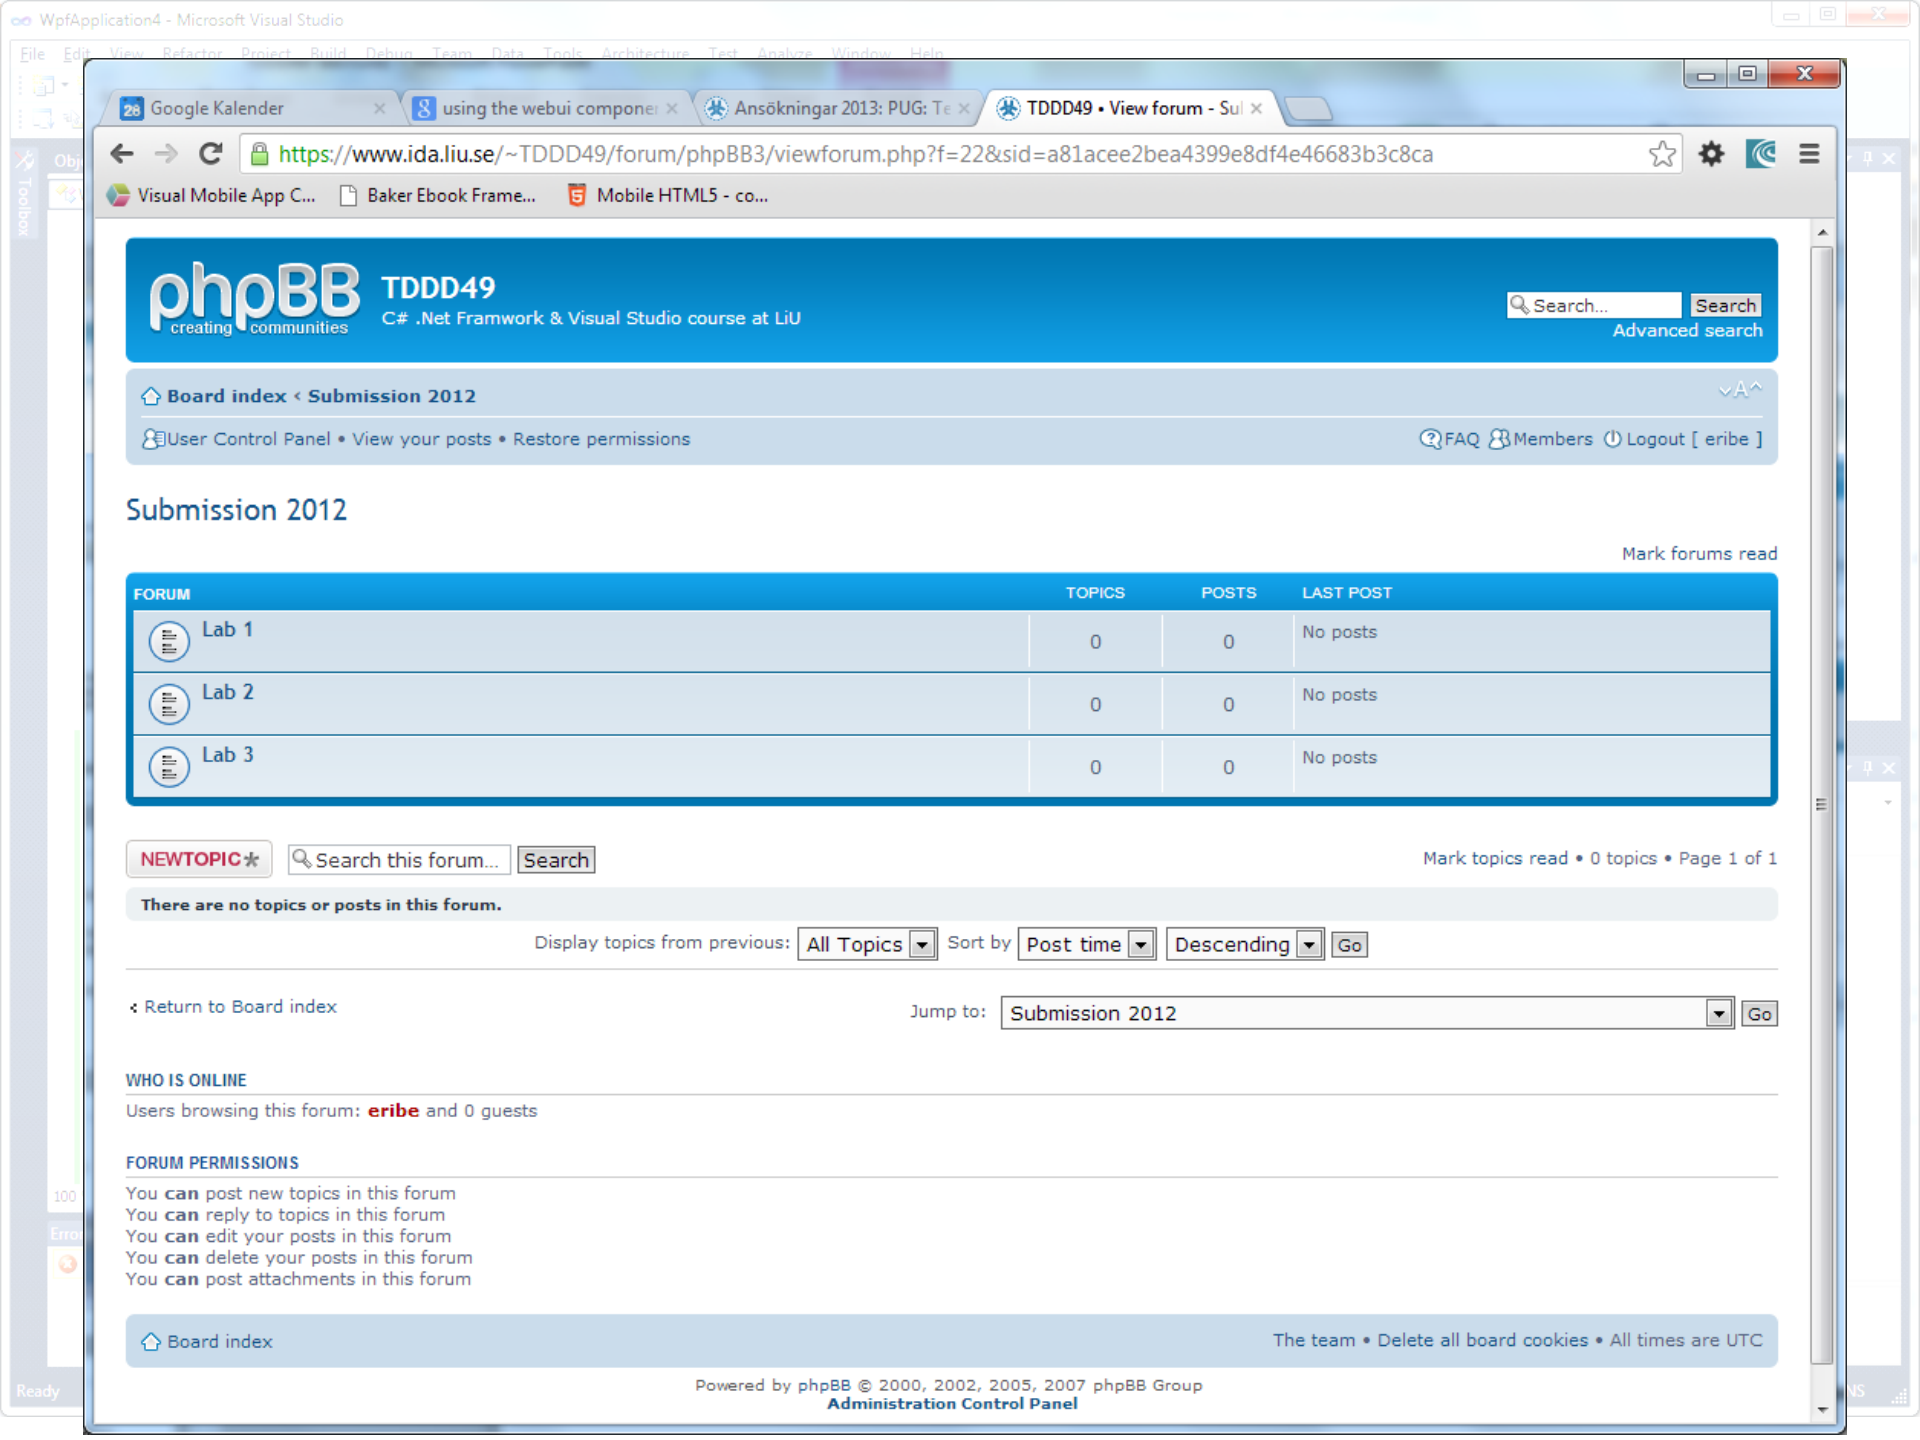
WpfApplication4 - Microsoft Visual Studio

File Edit View Refactor Project Build Debug Team Data Tools Architecture Test Analyze Window Help

Google Kalender
using the webui compone
Ansökningar 2013: PUG: Te
TDDD49 • View forum - Su

https://www.ida.liu.se/~TDDD49/forum/phpBB3/viewforum.php?f=22&sid=a81acee2bea4399e8df4e46683b3c8ca

Visual Mobile App C... Baker Ebook Frame... Mobile HTML5 - co...

phpBB creating communities

TDDD49
C# .Net Framwork & Visual Studio course at LiU

Search... Search
Advanced search

Board index ‹ Submission 2012

User Control Panel • View your posts • Restore permissions

FAQ Members Logout [ eribe ]

Submission 2012

Mark forums read

| FORUM | TOPICS | POSTS | LAST POST |
|---|---|---|---|
| Lab 1 | 0 | 0 | No posts |
| Lab 2 | 0 | 0 | No posts |
| Lab 3 | 0 | 0 | No posts |

NEWTOPIC Search this forum... Search

Mark topics read • 0 topics • Page 1 of 1

There are no topics or posts in this forum.

Display topics from previous: All Topics Sort by Post time Descending Go

Return to Board index

Jump to: Submission 2012 Go

WHO IS ONLINE

Users browsing this forum: eribe and 0 guests

FORUM PERMISSIONS

You can post new topics in this forum
You can reply to topics in this forum
You can edit your posts in this forum
You can delete your posts in this forum
You can post attachments in this forum

Board index

The team • Delete all board cookies • All times are UTC

Powered by phpBB © 2000, 2002, 2005, 2007 phpBB Group
Administration Control Panel

Ready